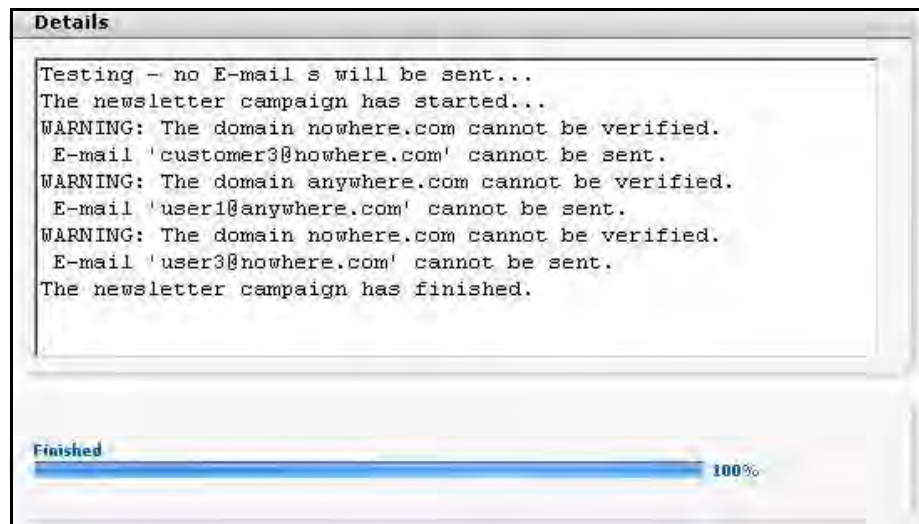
Details

Testing – no E-mail s will be sent...
The newsletter campaign has started...
WARNING: The domain nowhere.com cannot be verified.
E-mail 'customer3@nowhere.com' cannot be sent.
WARNING: The domain anywhere.com cannot be verified.
E-mail 'user1@anywhere.com' cannot be sent.
WARNING: The domain nowhere.com cannot be verified.
E-mail 'user3@nowhere.com' cannot be sent.
The newsletter campaign has finished.

Finished

100%